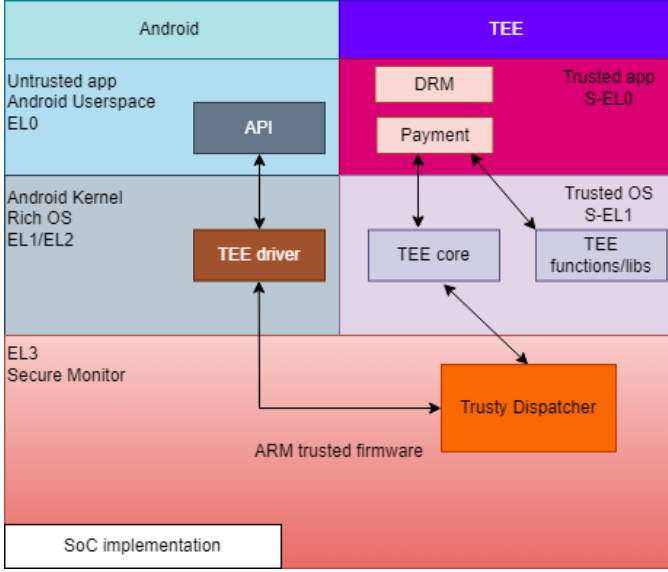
Android

TEE

Untrusted app
Android Userspace
EL0

API

DRM

Trusted app
S-EL0

Payment

Android Kernel
Rich OS
EL1/EL2

TEE driver

Trusted OS
S-EL1

TEE core

TEE functions/libs

EL3
Secure Monitor

Trusty Dispatcher

ARM trusted firmware

SoC implementation